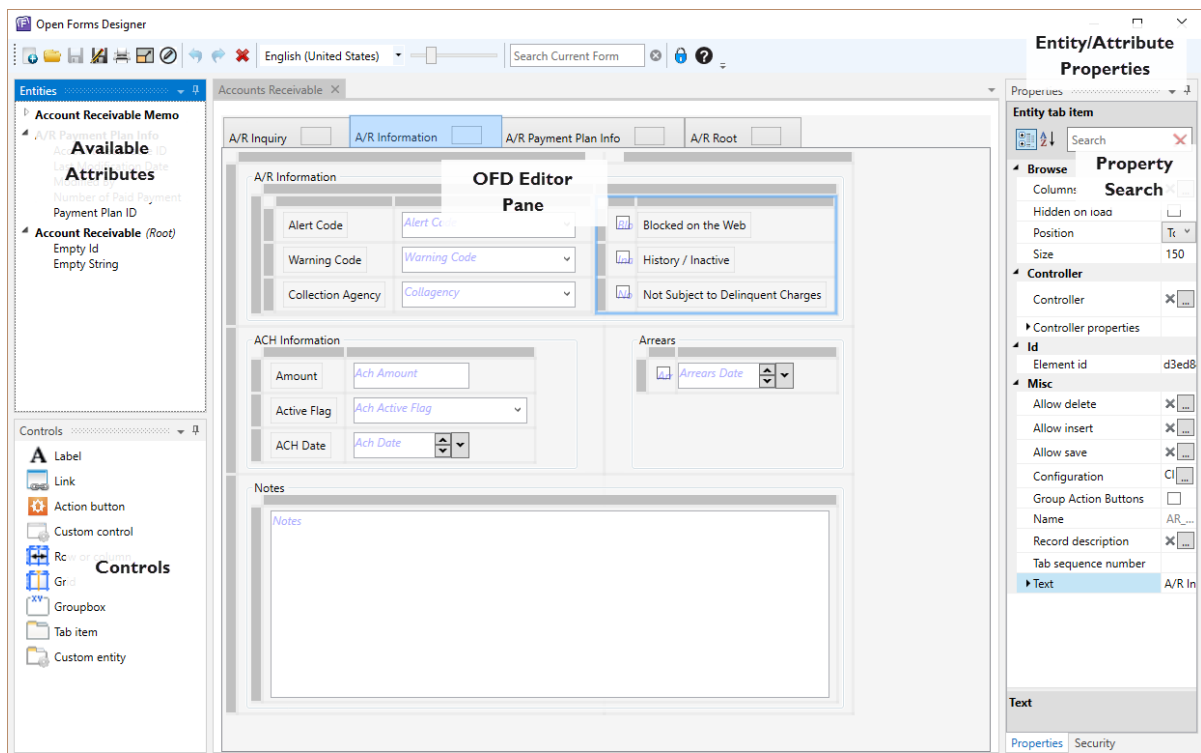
Open Forms Designer

English (United States)

Search Current Form

Entity/Attribute Properties

Entities

Account Receivable Memo

A/R Payment Plan Info

Available Attributes

Payment Plan ID

Account Receivable (Root)

Empty Id

Empty String

Accounts Receivable

A/R Inquiry

A/R Information

A/R Payment Plan Info

A/R Root

A/R Information

OFD Editor Pane

Alert Code

Alert Co

Warning Code

Warning Code

Collection Agency

Collagency

Blocked on the Web

History / Inactive

Not Subject to Delinquent Charges

ACH Information

Amount

Ach Amount

Active Flag

Ach Active Flag

ACH Date

Ach Date

Arrears

Arrears Date

Notes

Notes

Controls

Label

Link

Action button

Custom control

Row or column

Grid

Controls

Groupbox

Tab item

Custom entity

Properties

Entity tab item

Search

Property Search

Browse

Columns

Hidden on load

Position

Size

150

Controller

Controller

Controller properties

Id

Element id

d3ed8

Misc

Allow delete

Allow insert

Allow save

Configuration

Group Action Buttons

Name

AR_...

Record description

Tab sequence number

Text

A/R In

Text

Properties

Security